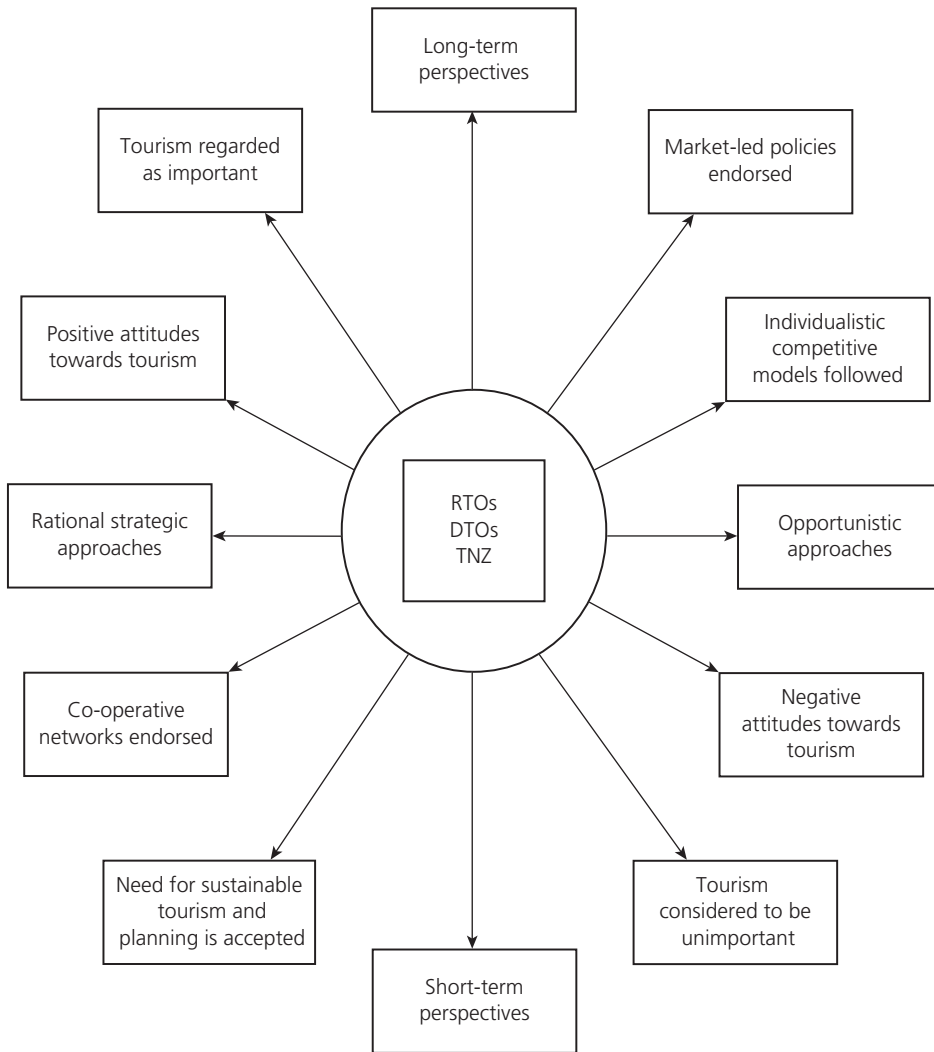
Long-term perspectives

Market-led policies endorsed

Tourism regarded as important

Positive attitudes towards tourism

Individualistic competitive models followed

RTOs
DTOs
TNZ

Rational strategic approaches

Opportunistic approaches

Co-operative networks endorsed

Negative attitudes towards tourism

Need for sustainable tourism and planning is accepted

Tourism considered to be unimportant

Short-term perspectives